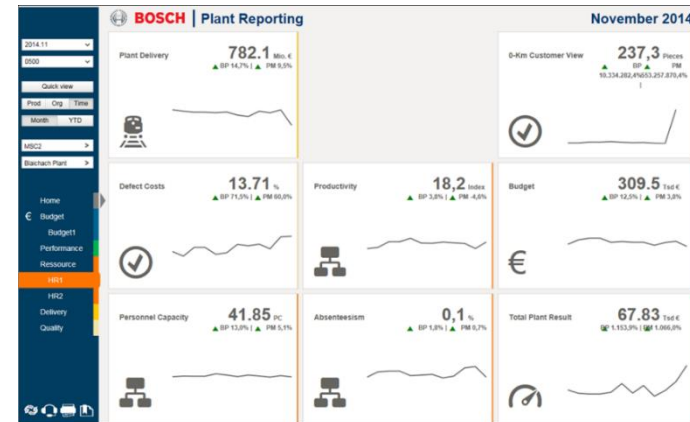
BOSCH | Plant Reporting

November 2014

2014.11
0500
Quick view
Prod
Org
Time
Month
YTD
MSC2 >
Blaichach Plant >

Home
€ Budget
Budget1
Performance
Ressource
HR1
HR2
Delivery
Quality

Plant Delivery
782.1 Mio. €
▲ BP 14,7% | ▲ PM 9,5%

0-Km Customer View
237,3 Pieces
▲ BP ▲ PM
10.334.282,4%053.257.870,4%

Defect Costs
13.71 %
▲ BP 71,5% | ▲ PM 60,0%

Productivity
18,2 Index
▲ BP 3,8% | ▲ PM -4,6%

Budget
309.5 Tsd €
▲ BP 12,5% | ▲ PM 3,8%

Personnel Capacity
41.85 PC
▲ BP 13,0% | ▲ PM 5,1%

Absenteeism
0,1 %
▲ BP 1,8% | ▲ PM 0,7%

Total Plant Result
67.83 Tsd €
BP 1.153,9% | PM 1.066,0%